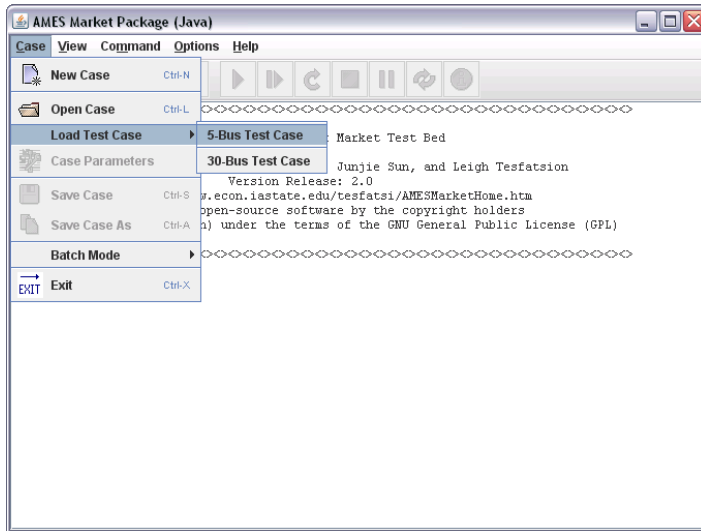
AMES Market Package (Java)

Case View Command Options Help

New Case Ctrl-N

Open Case Ctrl-L

Load Test Case

5-Bus Test Case

30-Bus Test Case

Case Parameters

Save Case Ctrl-S

Save Case As Ctrl-A

Batch Mode

EXIT Exit Ctrl-X

<><><><><><><><><><><><><><><><><><><><><><><><><><><><>

Market Test Bed

Junjie Sun, and Leigh Tesfatsion

Version Release: 2.0

w.econ.iastate.edu/tesfatsi/AMESMarketHome.htm

open-source software by the copyright holders

h) under the terms of the GNU General Public License (GPL)

<><><><><><><><><><><><><><><><><><><><><><><><><><><><><>